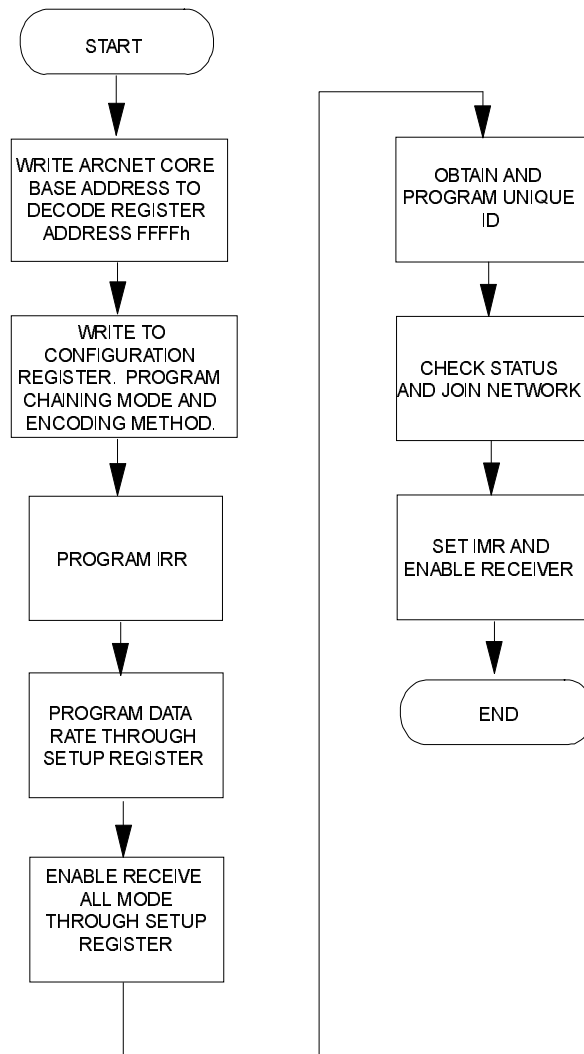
START

WRITE ARCNET CORE BASE ADDRESS TO DECODE REGISTER ADDRESS FFFFh

WRITE TO CONFIGURATION REGISTER. PROGRAM CHAINING MODE AND ENCODING METHOD.

PROGRAM IRR

PROGRAM DATA RATE THROUGH SETUP REGISTER

ENABLE RECEIVE ALL MODE THROUGH SETUP REGISTER

OBTAIN AND PROGRAM UNIQUE ID

CHECK STATUS AND JOIN NETWORK

SET IMR AND ENABLE RECEIVER

END